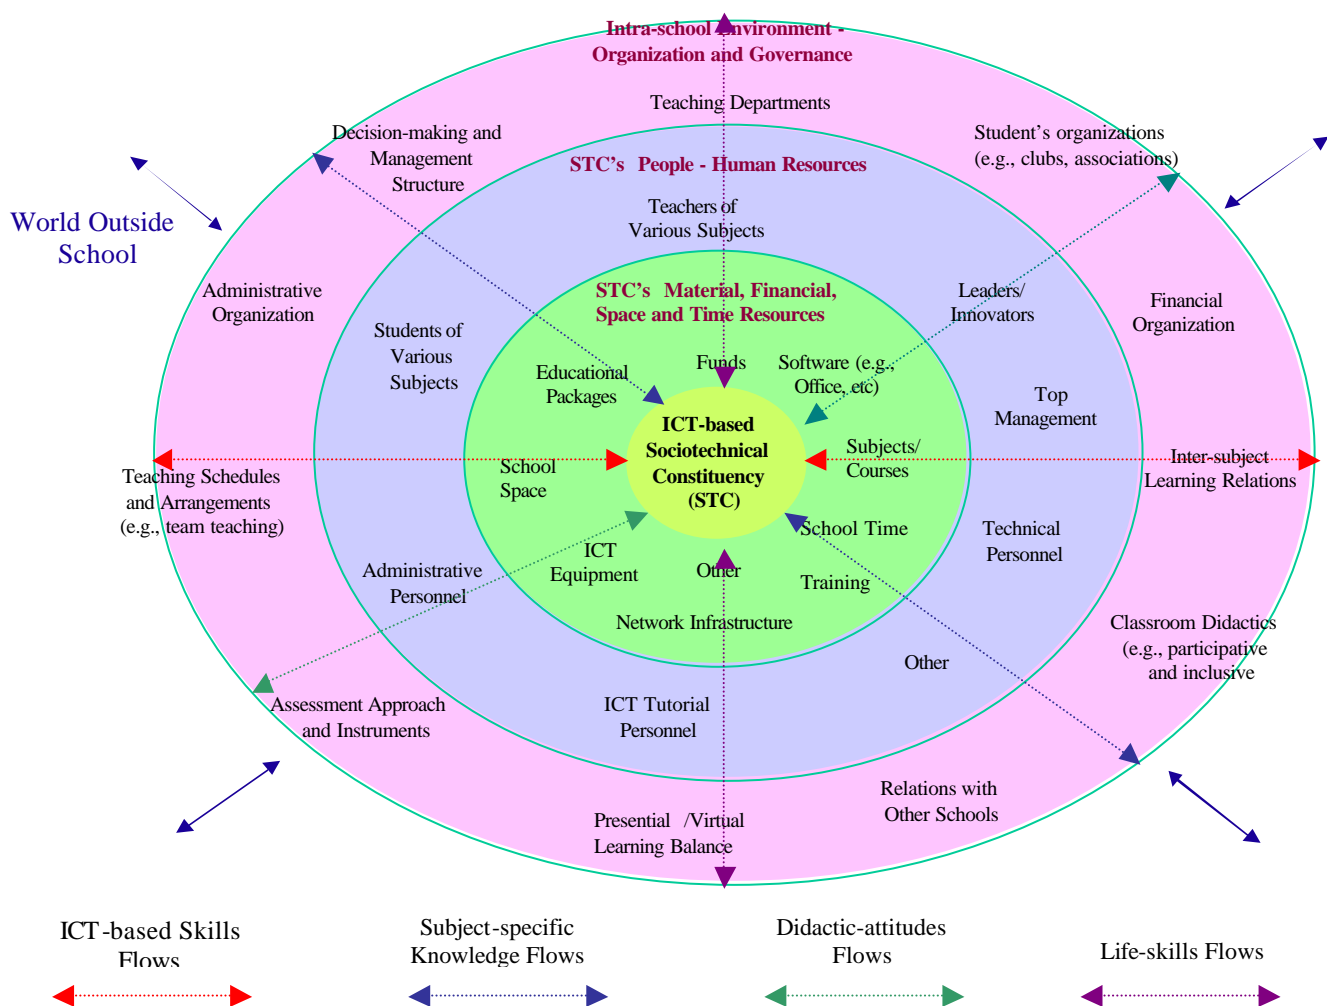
Intra-school Environment - Organization and Governance

Teaching Departments

Decision-making and Management Structure

Student's organizations (e.g., clubs, associations)

STC's People - Human Resources

World Outside School

Teachers of Various Subjects

Administrative Organization

STC's Material, Financial, Space and Time Resources

Leaders/ Innovators

Financial Organization

Students of Various Subjects

Educational Packages

Funds

Software (e.g., Office, etc)

Top Management

ICT-based Sociotechnical Constituency (STC)

Subjects/ Courses

Inter-subject Learning Relations

Teaching Schedules and Arrangements (e.g., team teaching)

School Space

School Time

Technical Personnel

ICT Equipment

Other

Training

Administrative Personnel

Network Infrastructure

Classroom Didactics (e.g., participative and inclusive

Other

Assessment Approach and Instruments

ICT Tutorial Personnel

Relations with Other Schools

Presential /Virtual Learning Balance

ICT-based Skills Flows

Subject-specific Knowledge Flows

Didactic-attitudes Flows

Life-skills Flows